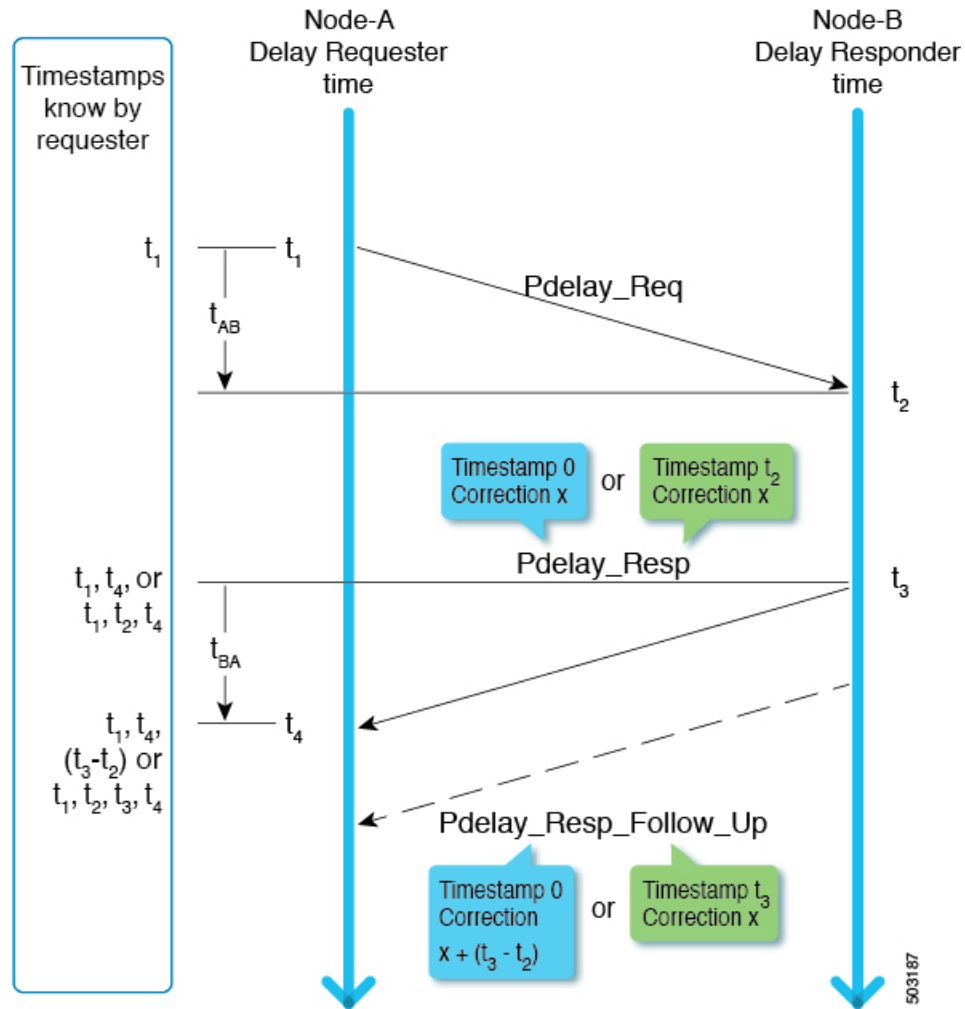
Node-A
Delay Requester
time

Node-B
Delay Responder
time

Timestamps know by requester

$t_1$

$t_1$

$t_{AB}$

Pdelay_Req

$t_2$

Timestamp 0
Correction x

or

Timestamp $t_2$
Correction x

Pdelay_Resp

$t_1$, $t_4$, or
$t_1$, $t_2$, $t_4$

$t_3$

$t_{BA}$

$t_1$, $t_4$,
$(t_3$-$t_2)$ or
$t_1$, $t_2$, $t_3$, $t_4$

$t_4$

Pdelay_Resp_Follow_Up

Timestamp 0
Correction
x + $(t_3$ - $t_2)$

or

Timestamp $t_3$
Correction x

503187